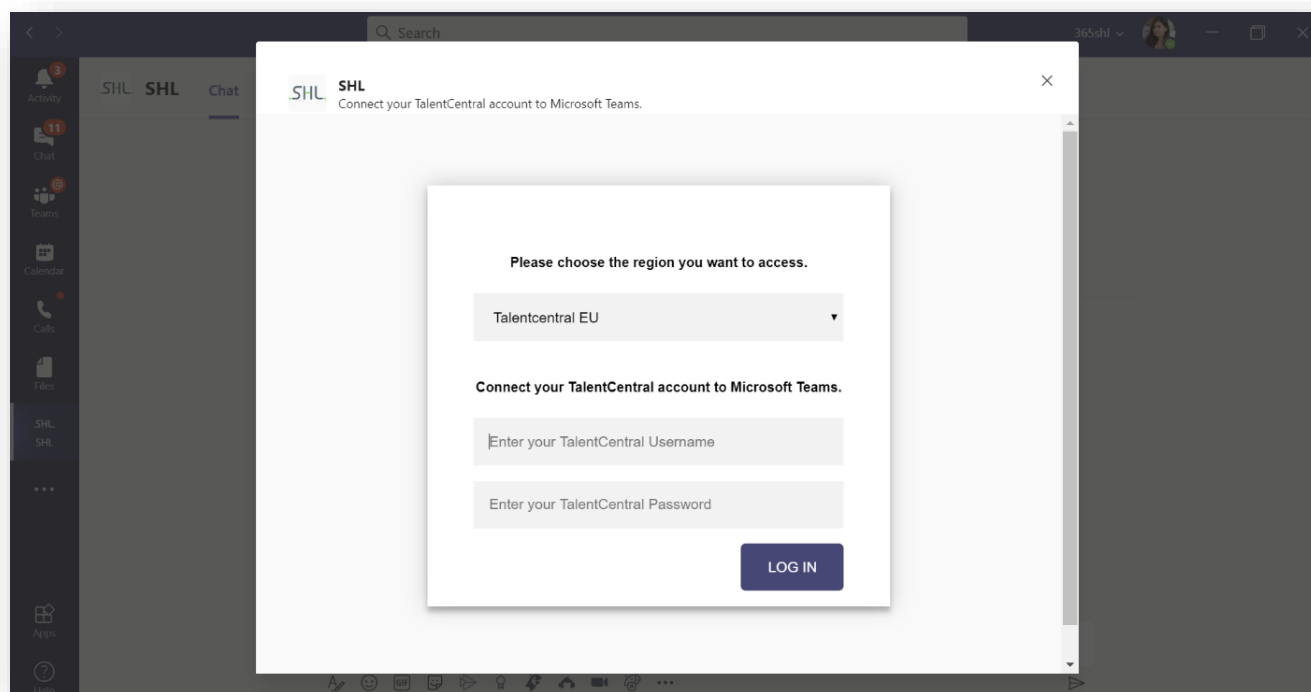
Search

365shl

3
Activity

11
Chat

Teams

Calendar

Calls

Files

SHL
SHL

...

Apps

Help

SHL SHL Chat

SHL
SHL
Connect your TalentCentral account to Microsoft Teams.

×

Please choose the region you want to access.

Talentcentral EU

Connect your TalentCentral account to Microsoft Teams.

Enter your TalentCentral Username

Enter your TalentCentral Password

LOG IN